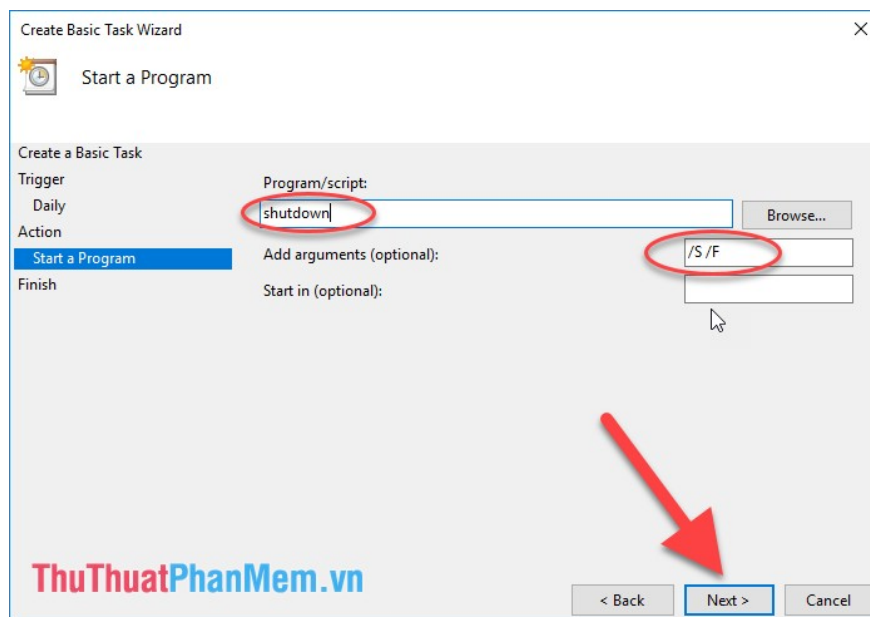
Create Basic Task Wizard

Start a Program

Create a Basic Task
Trigger
Daily
Action
Start a Program
Finish

Program/script:
shutdown
Browse...
Add arguments (optional):
/S /F
Start in (optional):

ThuThuatPhanMem.vn

< Back
Next >
Cancel